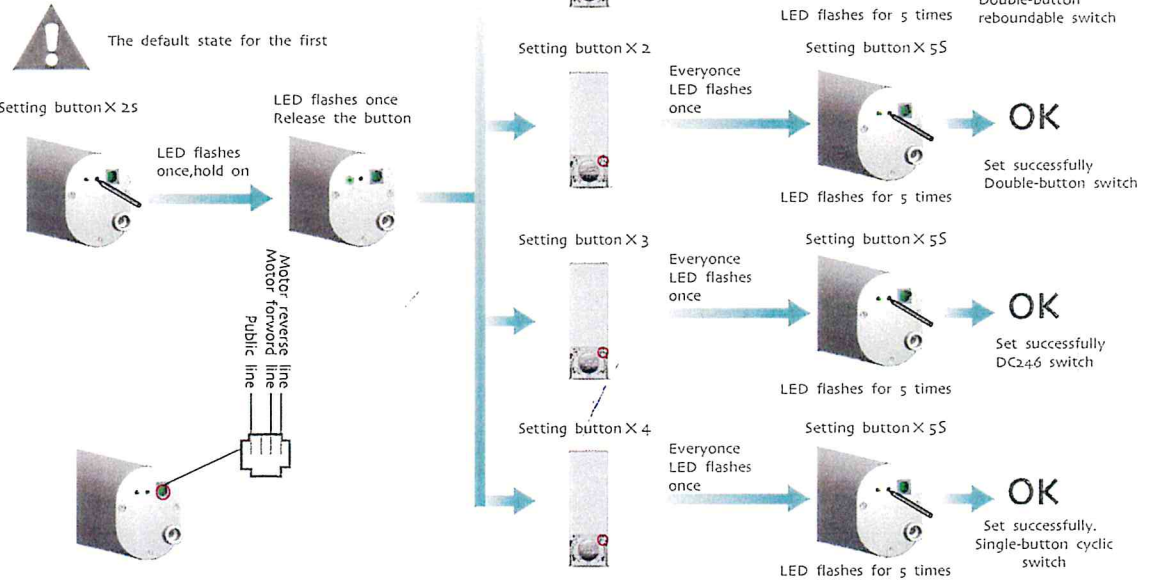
The default state for the first

Setting button × 2S

LED flashes once,hold on

LED flashes once
Release the button

Motor reverse line
Motor forword line
Public line

LED flashes for 5 times

Double-button
rebooundable switch

Setting button × 2

Everyone LED flashes once

Setting button × 5S

OK

Set successfully
Double-button switch

LED flashes for 5 times

Setting button × 3

Everyone LED flashes once

Setting button × 5S

OK

Set successfully
DC246 switch

LED flashes for 5 times

Setting button × 4

Everyone LED flashes once

Setting button × 5S

OK

Set successfully.
Single-button cyclic switch

LED flashes for 5 times